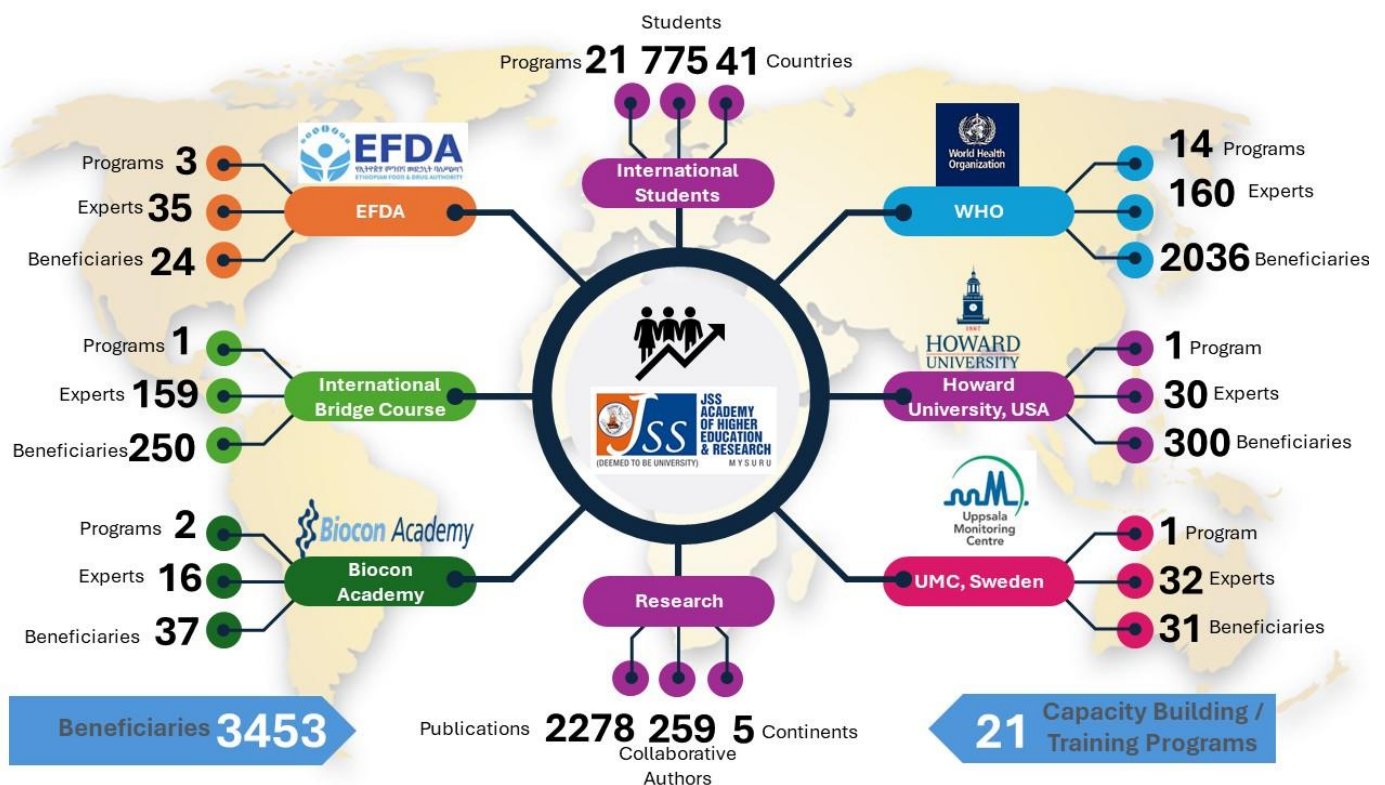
Students
Programs 21 775 41 Countries

International Students

EFDA
ETHIOPIAN FOOD & DRUG AUTHORITY

Programs 3
Experts 35
Beneficiaries 24
EFDA

World Health Organization
WHO
14 Programs
160 Experts
2036 Beneficiaries

Programs 1
Experts 159
Beneficiaries 250
International Bridge Course

JSS ACADEMY OF HIGHER EDUCATION & RESEARCH
(DEEMED TO BE UNIVERSITY) MYSURU

HOWARD UNIVERSITY
1867
Howard University, USA
1 Program
30 Experts
300 Beneficiaries

Biocon Academy
Programs 2
Experts 16
Beneficiaries 37
Biocon Academy

Uppsala Monitoring Centre
UMC, Sweden
1 Program
32 Experts
31 Beneficiaries

Research
Publications 2278 259 5 Continents
Collaborative Authors

Beneficiaries 3453

21 Capacity Building / Training Programs